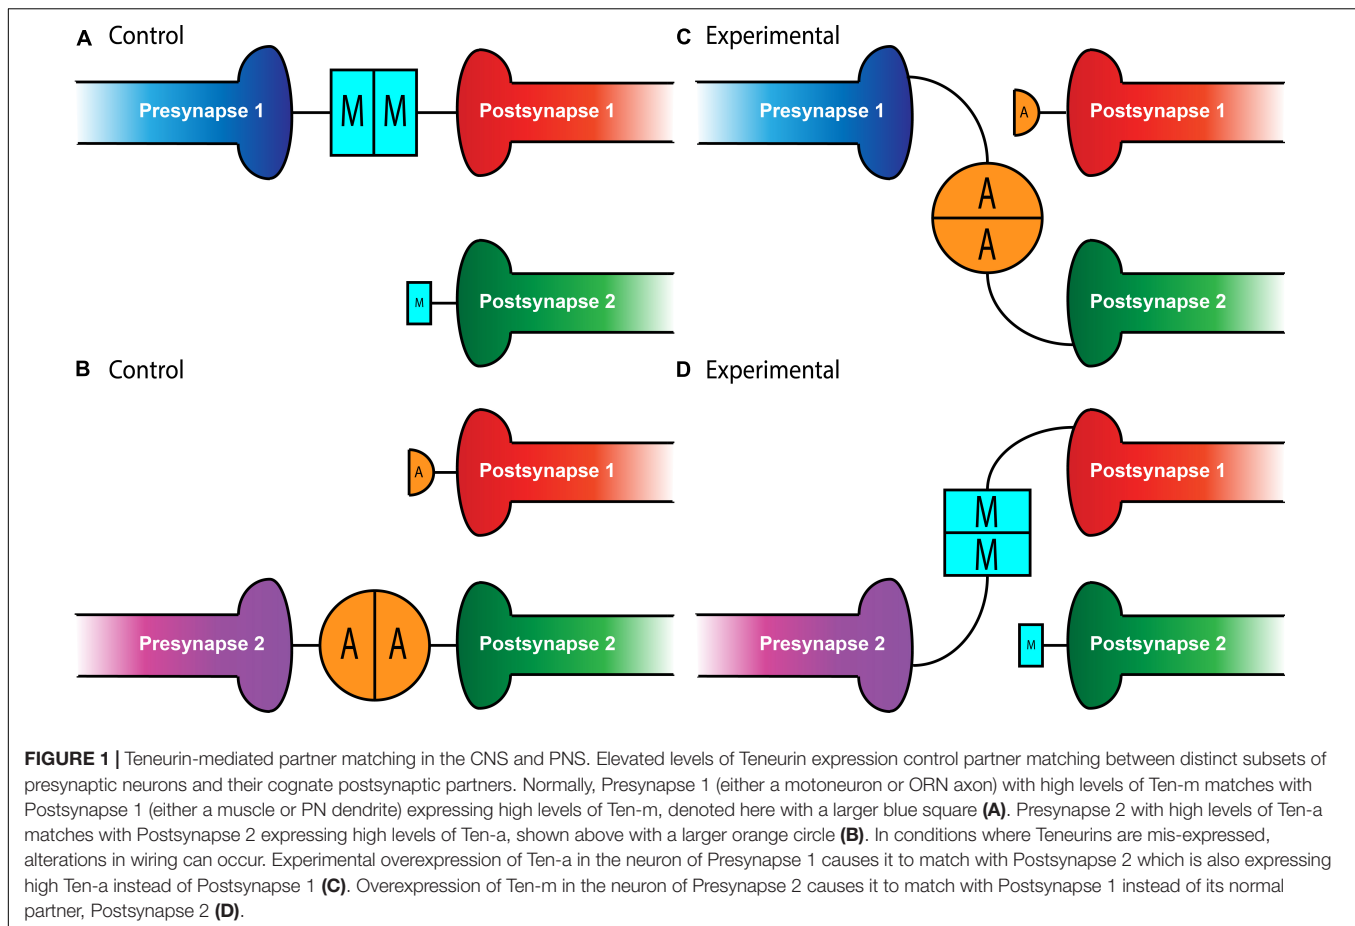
A Control

Presynapse 1

M M

Postsynapse 1

M

Postsynapse 2

C Experimental

Presynapse 1

A

Postsynapse 1

A
A

Postsynapse 2

B Control

A

Postsynapse 1

Presynapse 2

A A

Postsynapse 2

D Experimental

Postsynapse 1

M
M

Presynapse 2

M

Postsynapse 2

**FIGURE 1 |** Teneurin-mediated partner matching in the CNS and PNS. Elevated levels of Teneurin expression control partner matching between distinct subsets of presynaptic neurons and their cognate postsynaptic partners. Normally, Presynapse 1 (either a motoneuron or ORN axon) with high levels of Ten-m matches with Postsynapse 1 (either a muscle or PN dendrite) expressing high levels of Ten-m, denoted here with a larger blue square **(A)**. Presynapse 2 with high levels of Ten-a matches with Postsynapse 2 expressing high levels of Ten-a, shown above with a larger orange circle **(B)**. In conditions where Teneurins are mis-expressed, alterations in wiring can occur. Experimental overexpression of Ten-a in the neuron of Presynapse 1 causes it to match with Postsynapse 2 which is also expressing high Ten-a instead of Postsynapse 1 **(C)**. Overexpression of Ten-m in the neuron of Presynapse 2 causes it to match with Postsynapse 1 instead of its normal partner, Postsynapse 2 **(D)**.